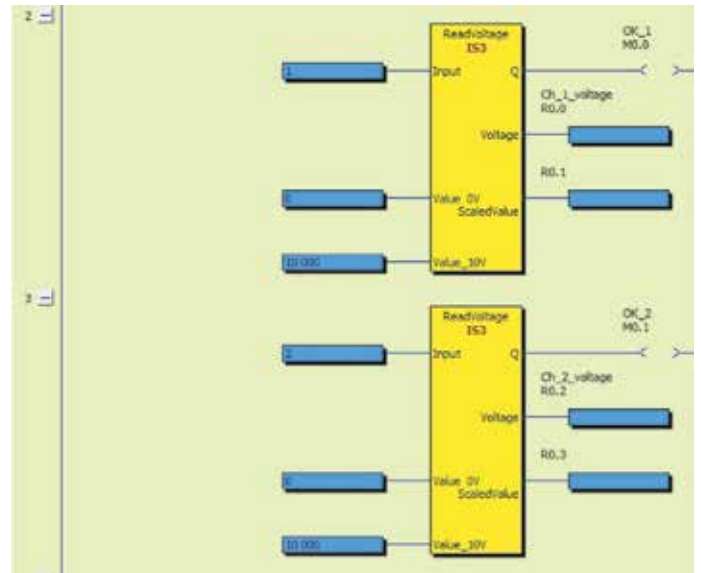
2

ReadVoltage
IS3

OK_1
M0.0

1

Input

Q

Ch_1_voltage
R0.0

Voltage

R0.1

0

Value_0V
ScaledValue

10.000

Value_10V

3

ReadVoltage
IS3

OK_2
M0.1

2

Input

Q

Ch_2_voltage
R0.2

Voltage

R0.3

0

Value_0V
ScaledValue

10.000

Value_10V